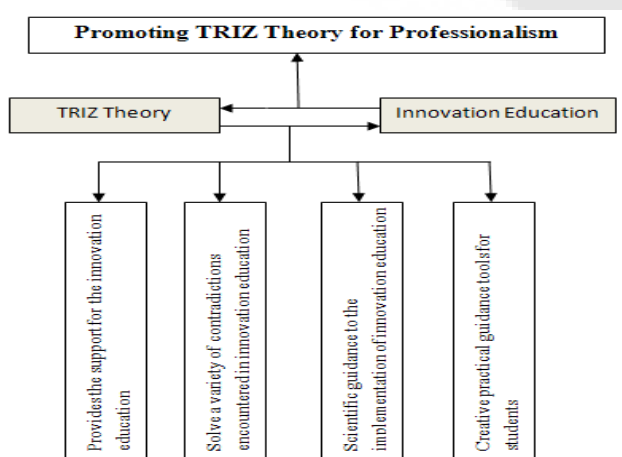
Promoting TRIZ Theory for Professionalism

TRIZ Theory

Innovation Education

Providesthe support for the innovation education

Solve a variety of contradictions encountered in innovation education

Scientific guidance to the implementation of innovation education

Creative practical guidance tools for students